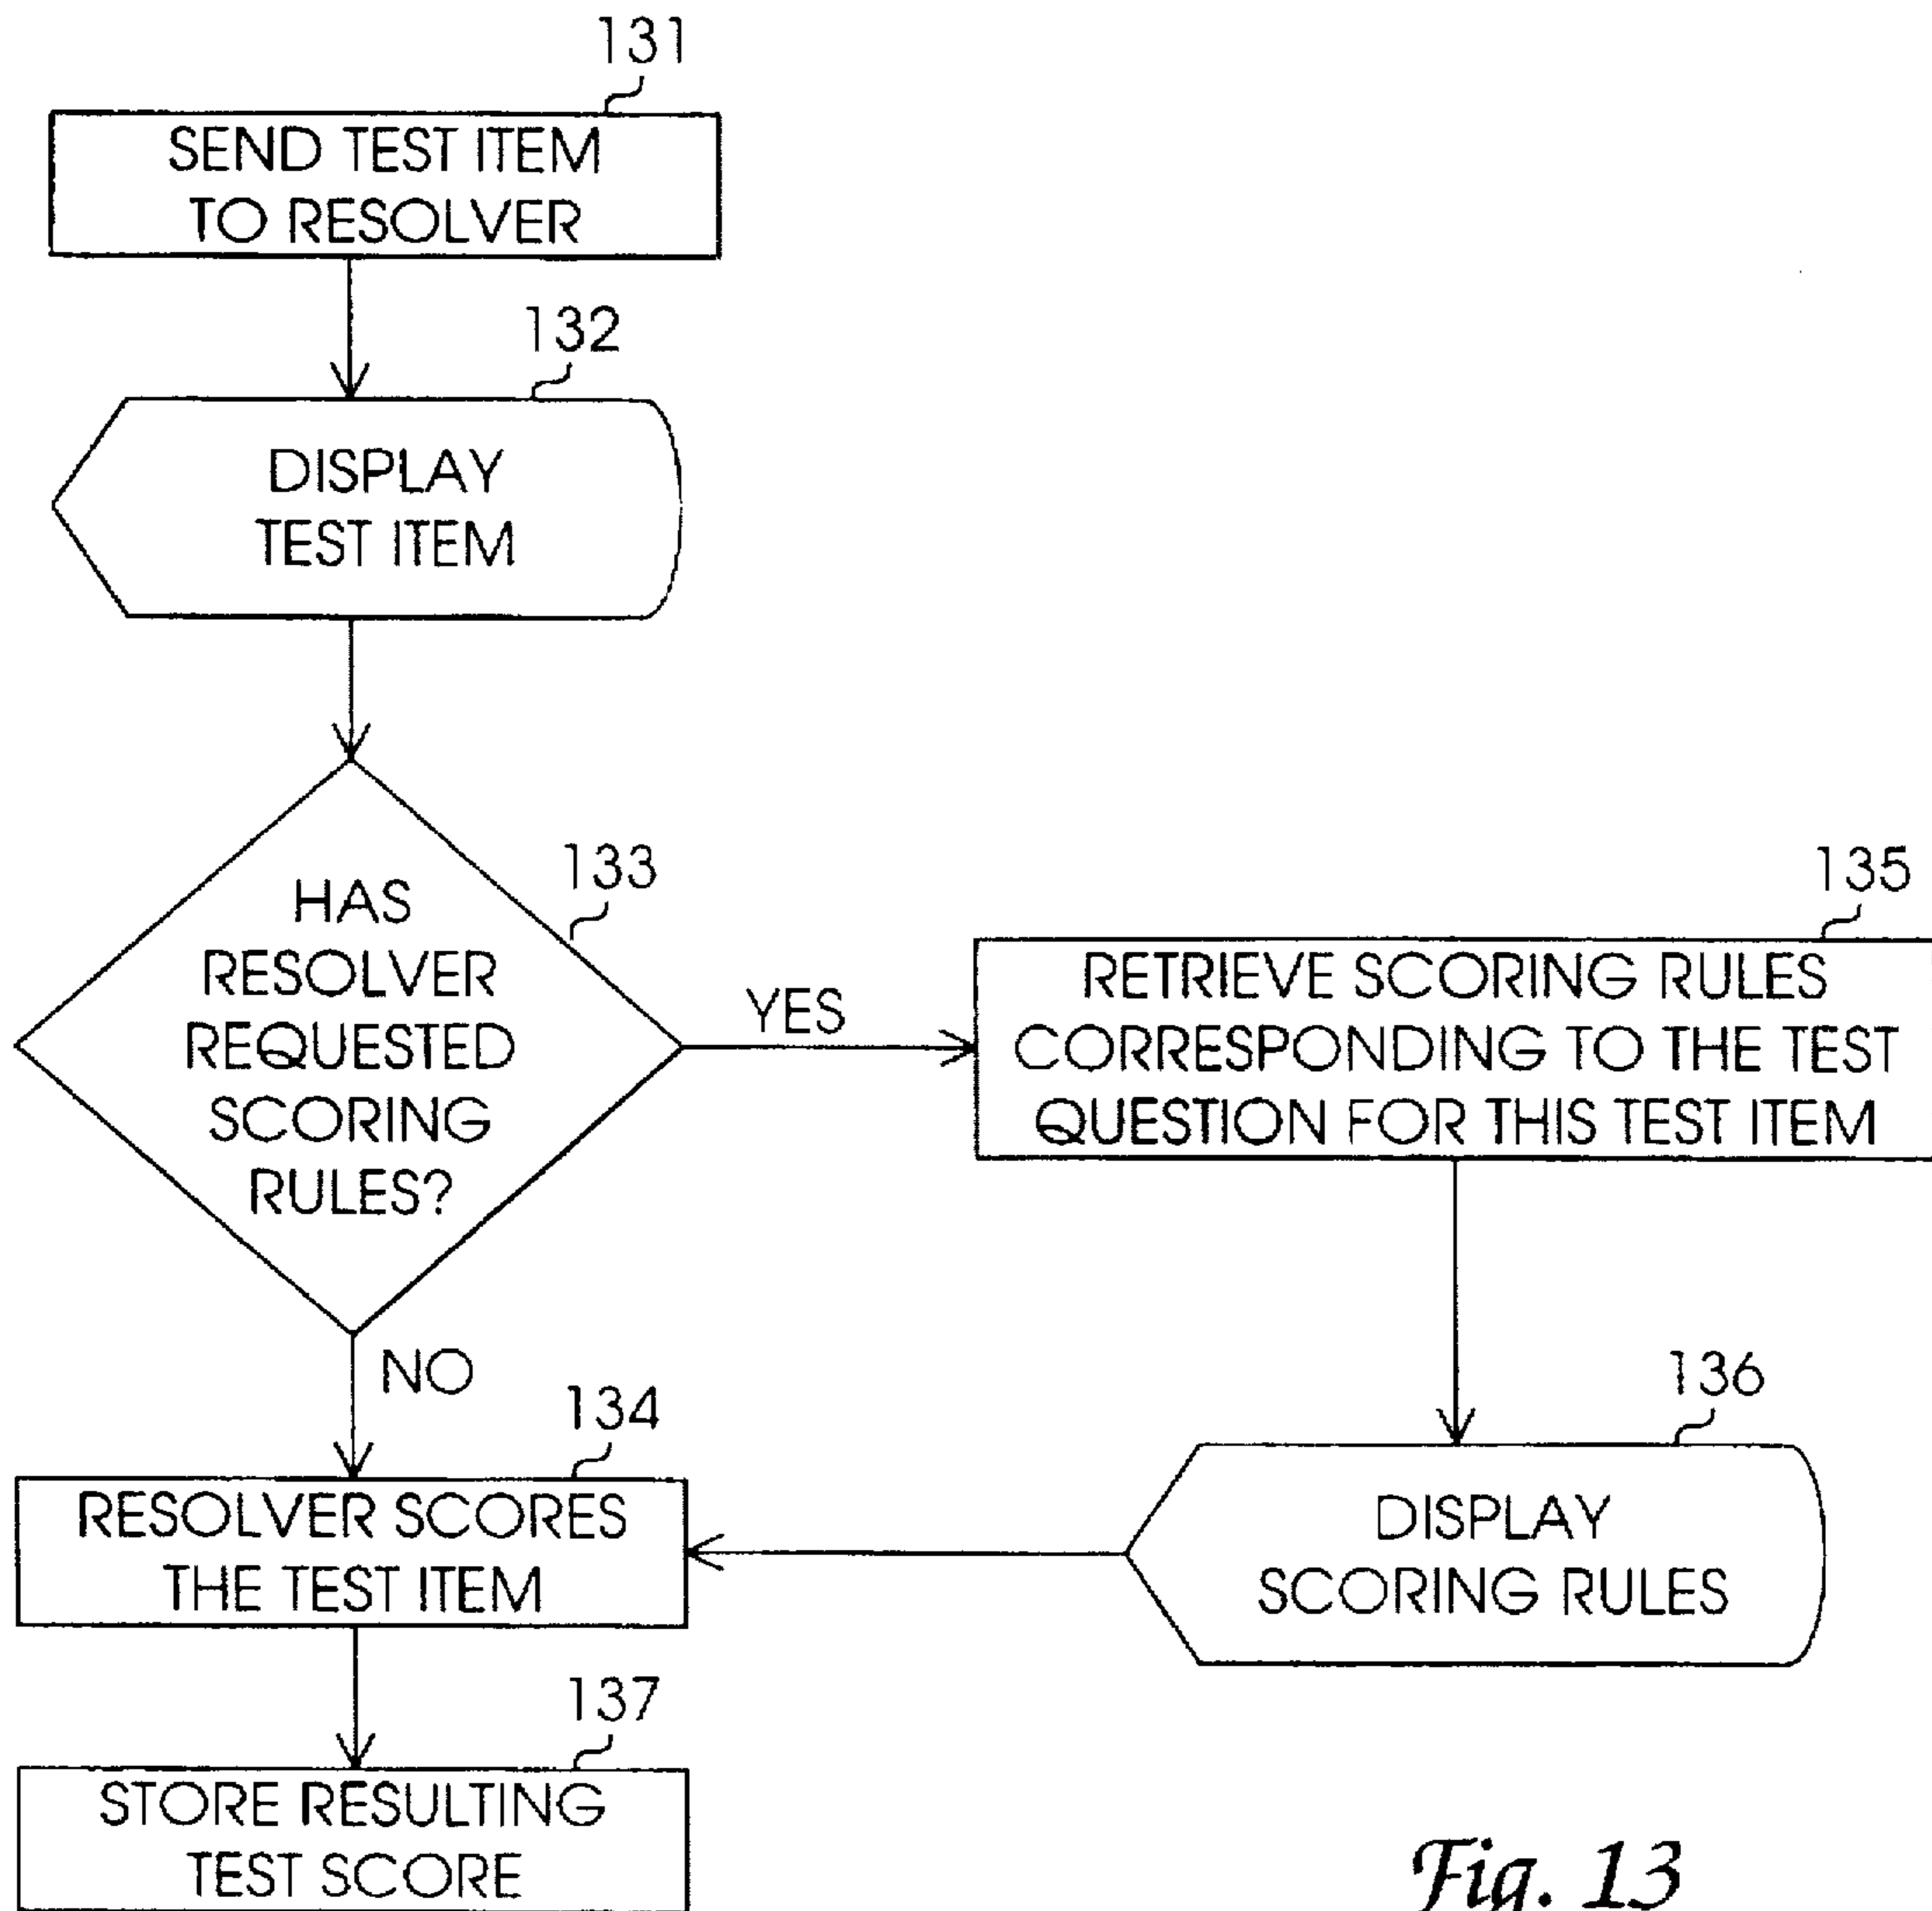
131
SEND TEST ITEM TO RESOLVER

132
DISPLAY TEST ITEM

133
HAS RESOLVER REQUESTED SCORING RULES?

YES

135
RETRIEVE SCORING RULES CORRESPONDING TO THE TEST QUESTION FOR THIS TEST ITEM

NO

134
RESOLVER SCORES THE TEST ITEM

136
DISPLAY SCORING RULES

137
STORE RESULTING TEST SCORE

Fig. 13